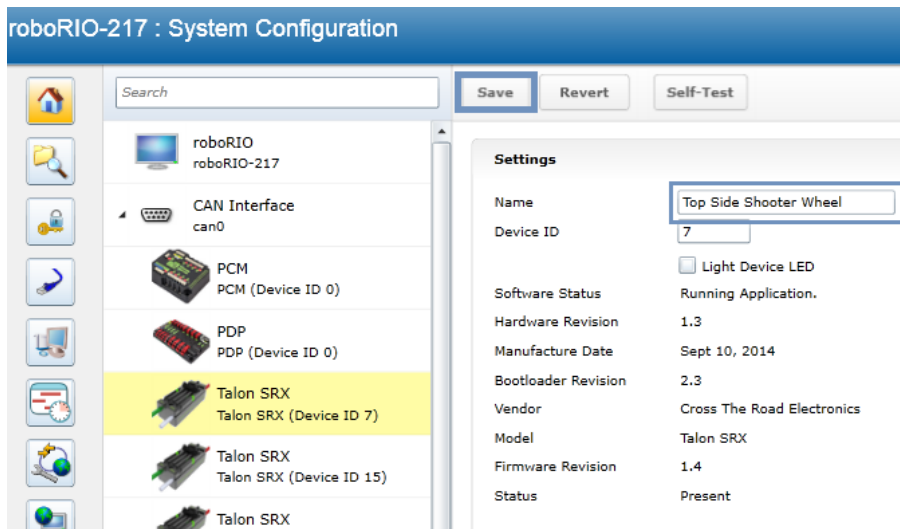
roboRIO-217 : System Configuration

Search

Save Revert Self-Test

roboRIO
roboRIO-217

CAN Interface
can0

PCM
PCM (Device ID 0)

PDP
PDP (Device ID 0)

Talon SRX
Talon SRX (Device ID 7)

Talon SRX
Talon SRX (Device ID 15)

Talon SRX

Settings

| | |
|---|---|
| Name | Top Side Shooter Wheel |
| Device ID | 7 |
| | Light Device LED |
| Software Status | Running Application. |
| Hardware Revision | 1.3 |
| Manufacture Date | Sept 10, 2014 |
| Bootloader Revision | 2.3 |
| Vendor | Cross The Road Electronics |
| Model | Talon SRX |
| Firmware Revision | 1.4 |
| Status | Present |